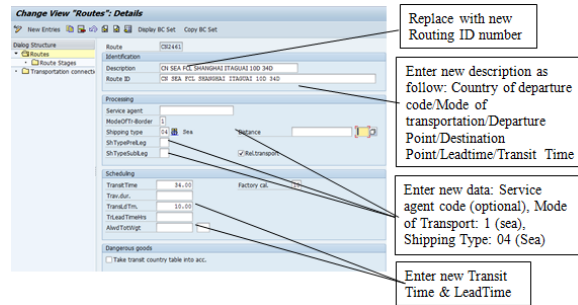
Change View "Routes": Details

New Entries Display BC Set Copy BC Set

Dialog Structure
Routes
Route Stages
Transportation connecti

Route CN2461
Identification
Description CN SEA FCL SHANGHAI ITAGUAI 10D 34D
Route ID CN SEA FCL SHANGHAI ITAGUAI 10D 34D

Processing
Service agent
ModeOfTr-Border 1
Shipping type 04 Sea
Distance
ShTypePreLeg
ShTypeSubLeg
Rel.transport

Scheduling
TransitTime 34.00
Factory cal.
Trav.dur.
TransLdTm. 10.00
TrLeadTimeHrs
AlwdTotWgt

Dangerous goods
Take transit country table into acc.

Replace with new Routing ID number

Enter new description as follow: Country of departure code/Mode of transportation/Departure Point/Destination Point/Leadtime/Transit Time

Enter new data: Service agent code (optional), Mode of Transport: 1 (sea), Shipping Type: 04 (Sea)

Enter new Transit Time & LeadTime